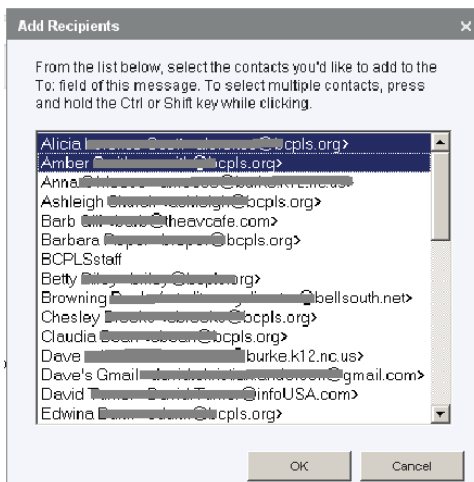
Add Recipients

×

From the list below, select the contacts you'd like to add to the To: field of this message. To select multiple contacts, press and hold the Ctrl or Shift key while clicking.

Alicia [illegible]@bcpls.org>
Amber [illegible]@bcpls.org>
Anna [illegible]
Ashleigh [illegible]@bcpls.org>
Barb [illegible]@theavcafe.com>
Barbara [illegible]@bcpls.org>
BCPLSstaff
Betty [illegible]rg>
Browning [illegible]@bellsouth.net>
Chesley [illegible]@bcpls.org>
Claudia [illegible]@bcpls.org>
Dave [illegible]burke.k12.nc.us>
Dave's Gmail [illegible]@gmail.com>
David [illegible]@infoUSA.com>
Edwina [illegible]@bcpls.org>

OK

Cancel